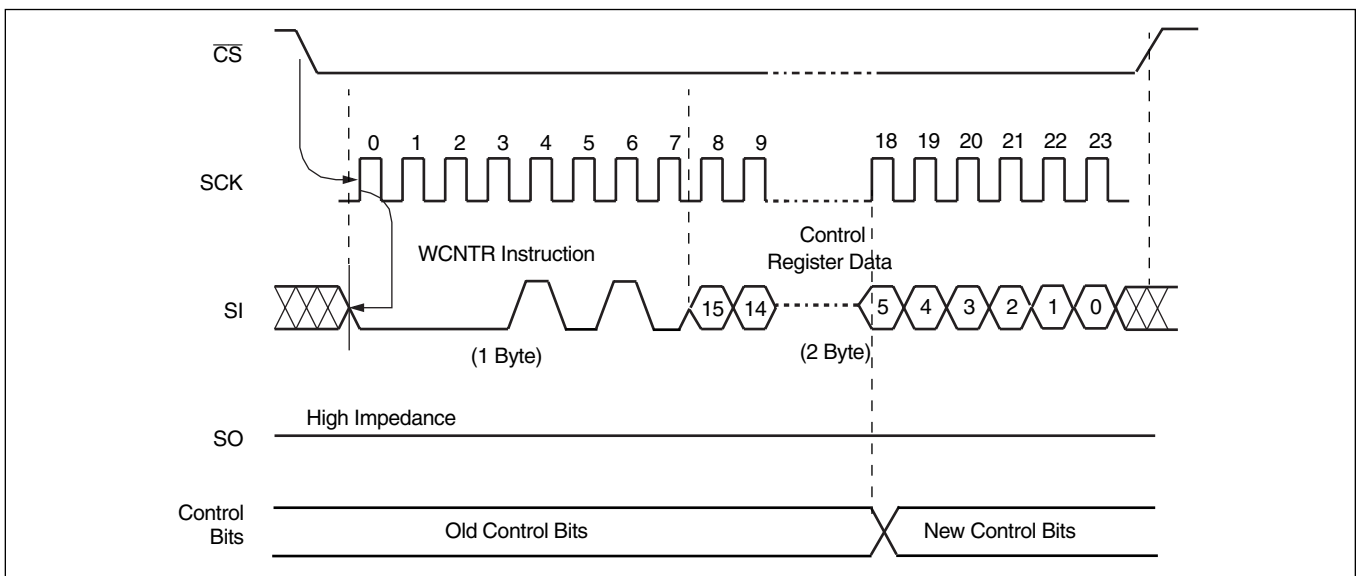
$\overline{CS}$

0 1 2 3 4 5 6 7 8 9 18 19 20 21 22 23

SCK

WCNTR Instruction

Control Register Data

SI

15 14 5 4 3 2 1 0

(1 Byte)

(2 Byte)

High Impedance

SO

Control Bits

Old Control Bits

New Control Bits